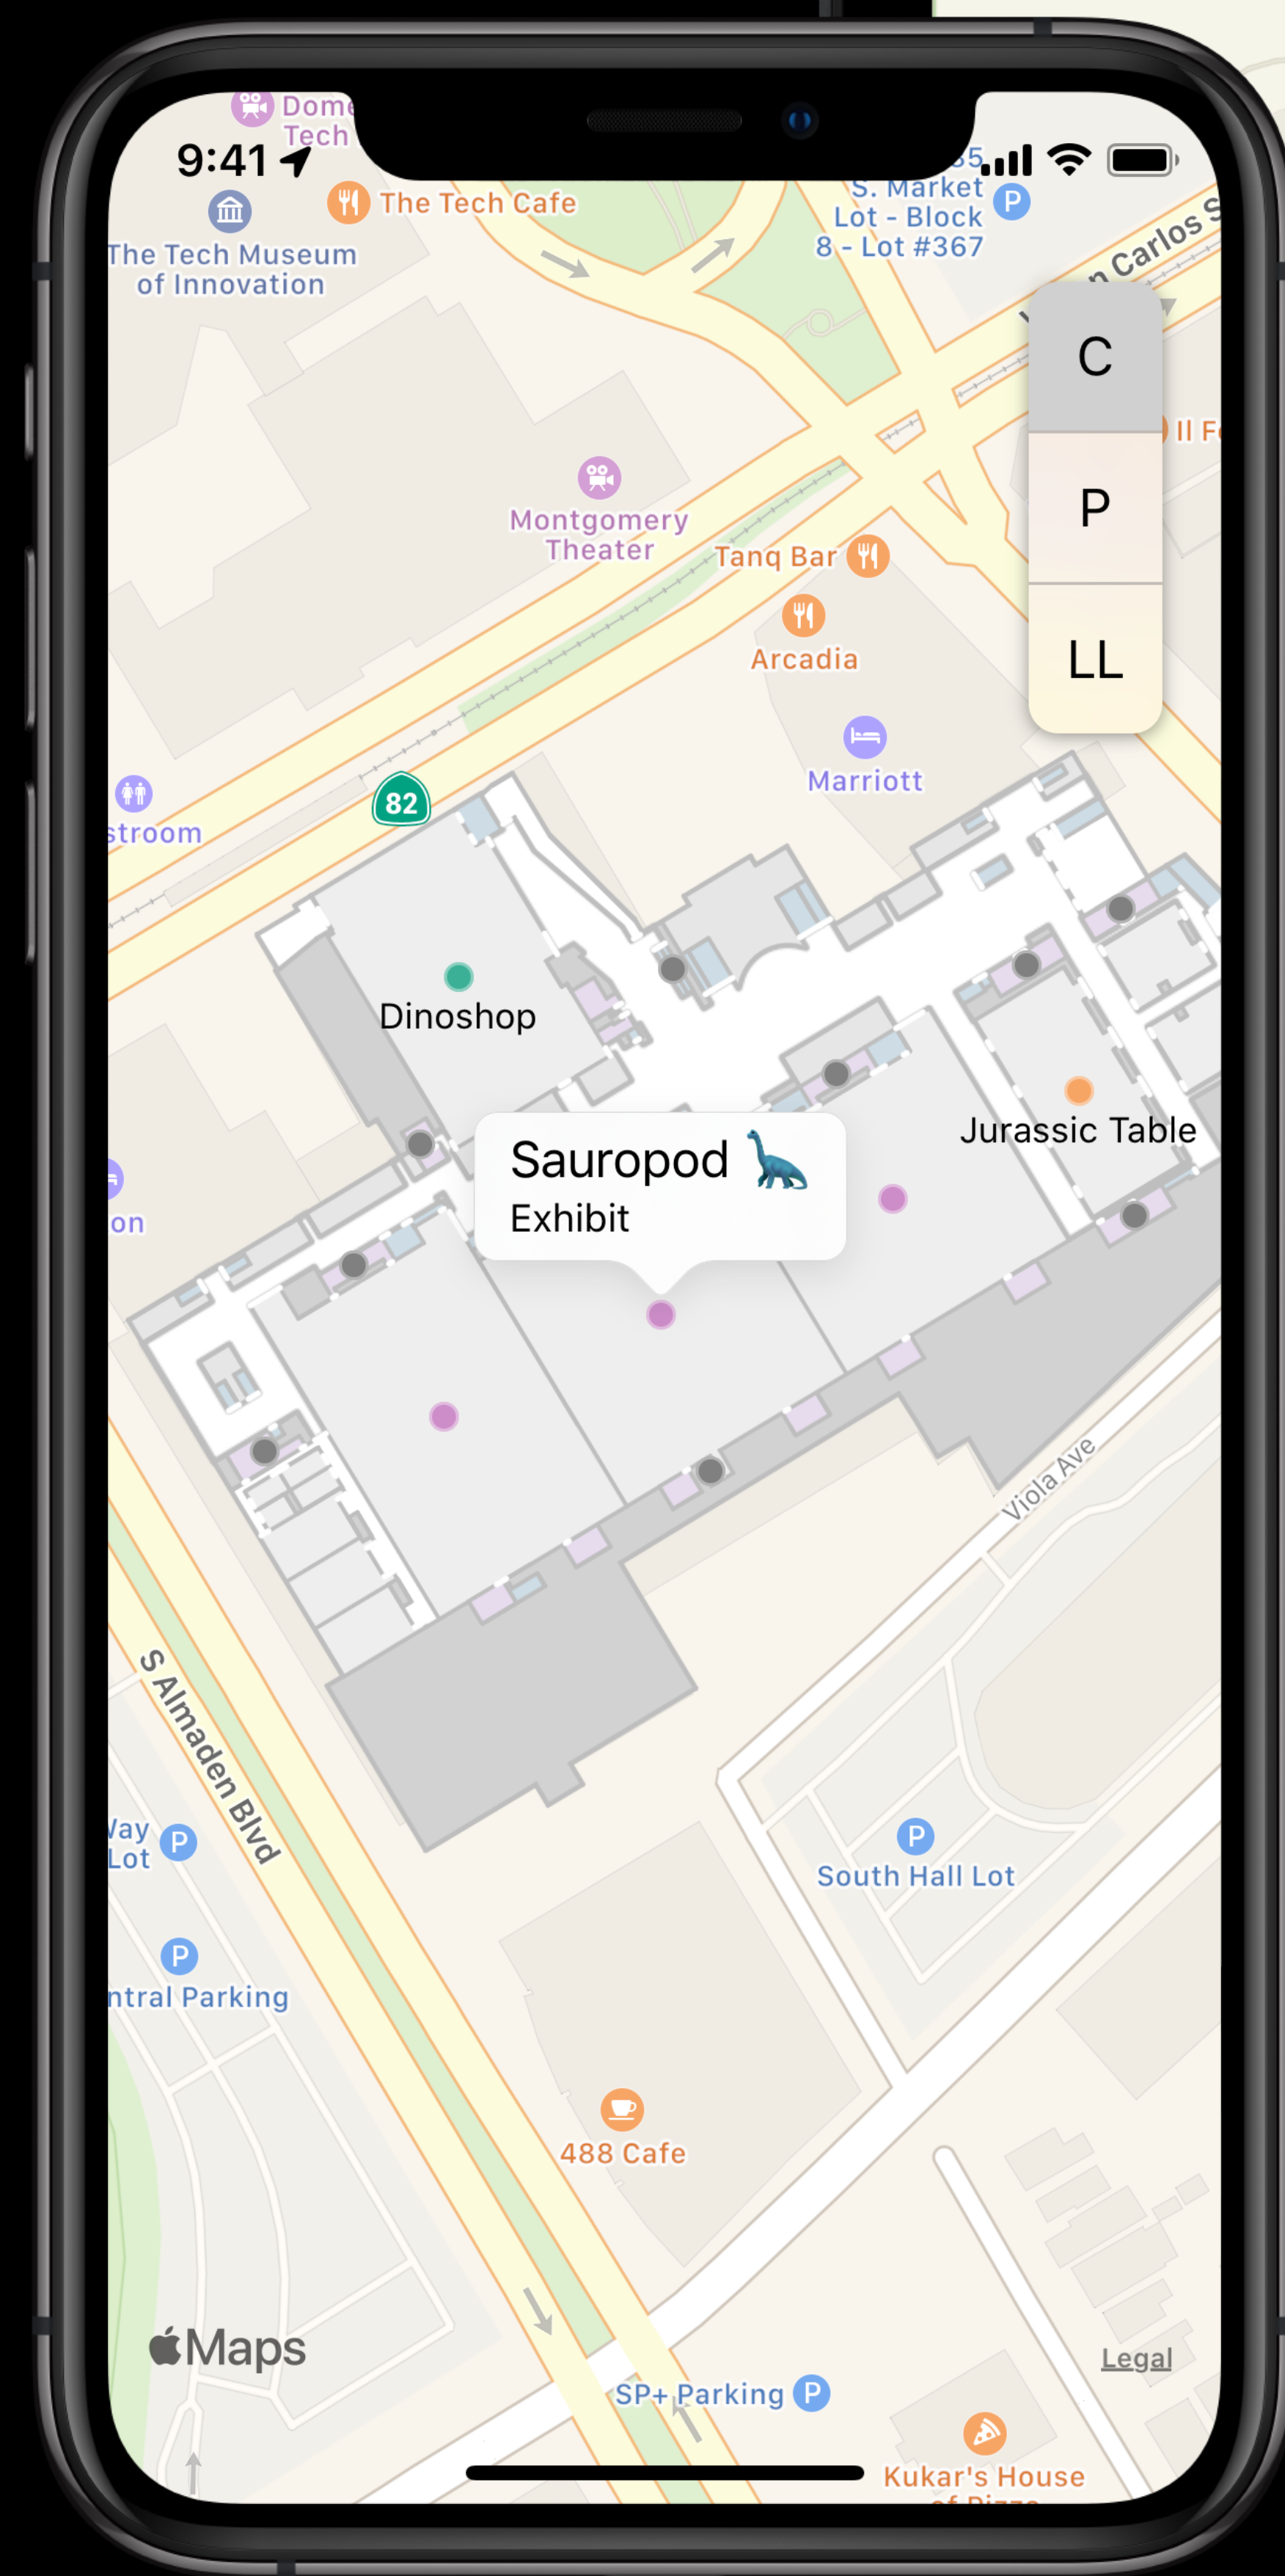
9:41

Dome Tech

The Tech Cafe

The Tech Museum of Innovation

S. Market Lot - Block 8 - Lot #367

Carlos S

C

P

LL

ll F

Montgomery Theater

Tanq Bar

Arcadia

Marriott

stroom

82

Dinoshop

Jurassic Table

Sauropod 🦕
Exhibit

on

Viola Ave

S Almaden Blvd

Way Lot

South Hall Lot

ntral Parking

488 Cafe

Maps

Legal

SP+ Parking

Kukar's House